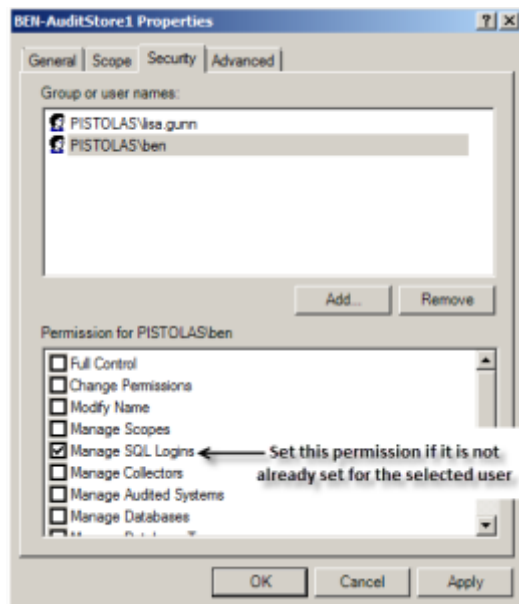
BEN-AuditStore1 Properties

?
X

General
Scope
Security
Advanced

Group or user names:

PISTOLAS\lisa.gunn
PISTOLAS\ben

Add...
Remove

Permission for PISTOLAS\ben

Full Control
Change Permissions
Modify Name
Manage Scopes
Manage SQL Logins
Manage Collectors
Manage Audited Systems
Manage Databases
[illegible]

Set this permission if it is not already set for the selected user

OK
Cancel
Apply